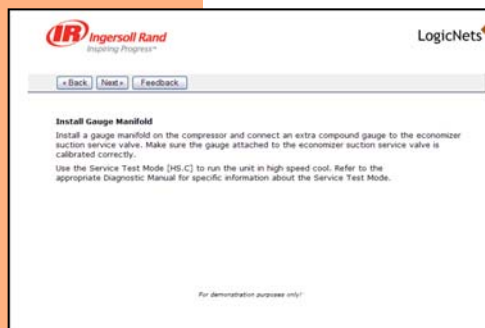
IR Ingersoll Rand
Inspiring Progress

LogicNets

« Back | Next » | Feedback

Install Gauge Manifold

Install a gauge manifold on the compressor and connect an extra compound gauge to the economizer suction service valve. Make sure the gauge attached to the economizer suction service valve is calibrated correctly.

Use the Service Test Mode [HS.C] to run the unit in high speed cool. Refer to the appropriate Diagnostic Manual for specific information about the Service Test Mode.

For demonstration purposes only!